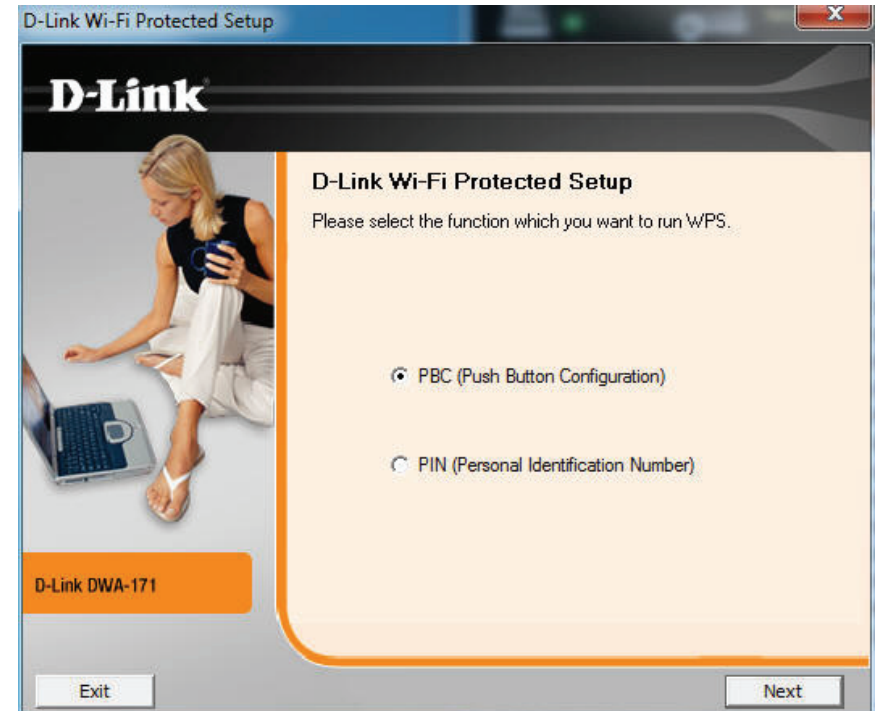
D-Link Wi-Fi Protected Setup

D-Link

D-Link Wi-Fi Protected Setup

Please select the function which you want to run WPS.

PBC (Push Button Configuration)

PIN (Personal Identification Number)

D-Link DWA-171

Exit

Next